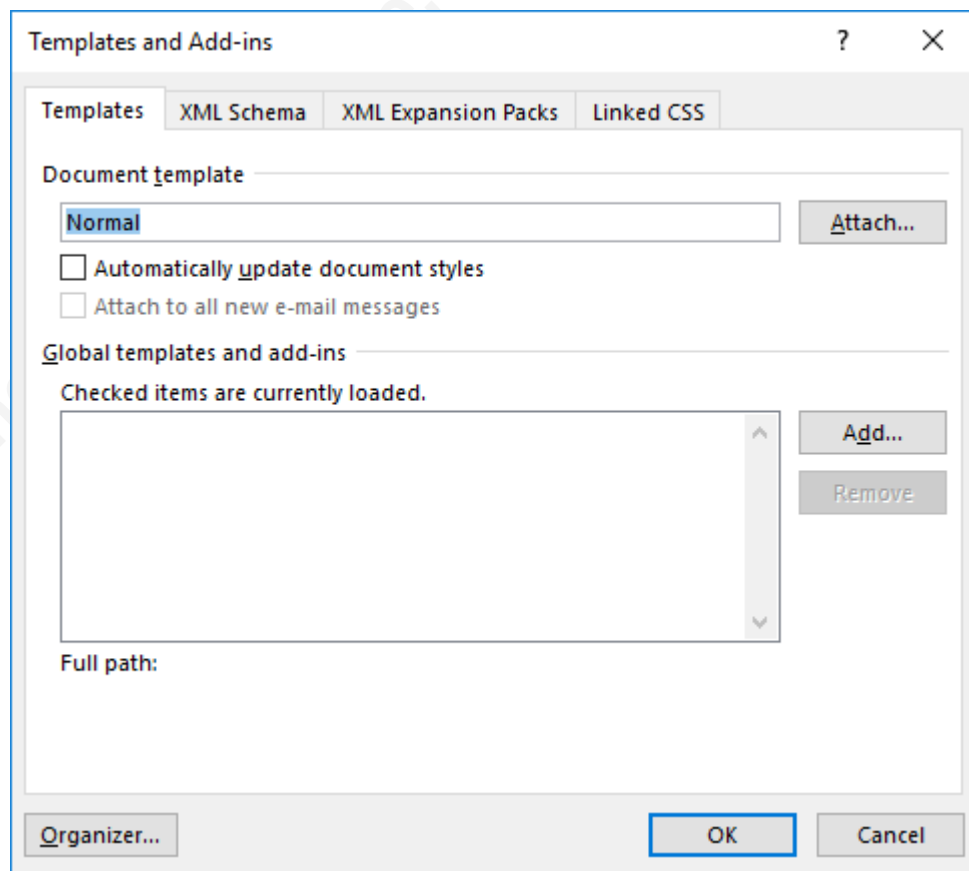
Templates and Add-ins

?

X

Templates | XML Schema | XML Expansion Packs | Linked CSS

Document template

Normal

Attach...

Automatically update document styles

Attach to all new e-mail messages

Global templates and add-ins

Checked items are currently loaded.

Add...

Remove

Full path:

Organizer...

OK

Cancel